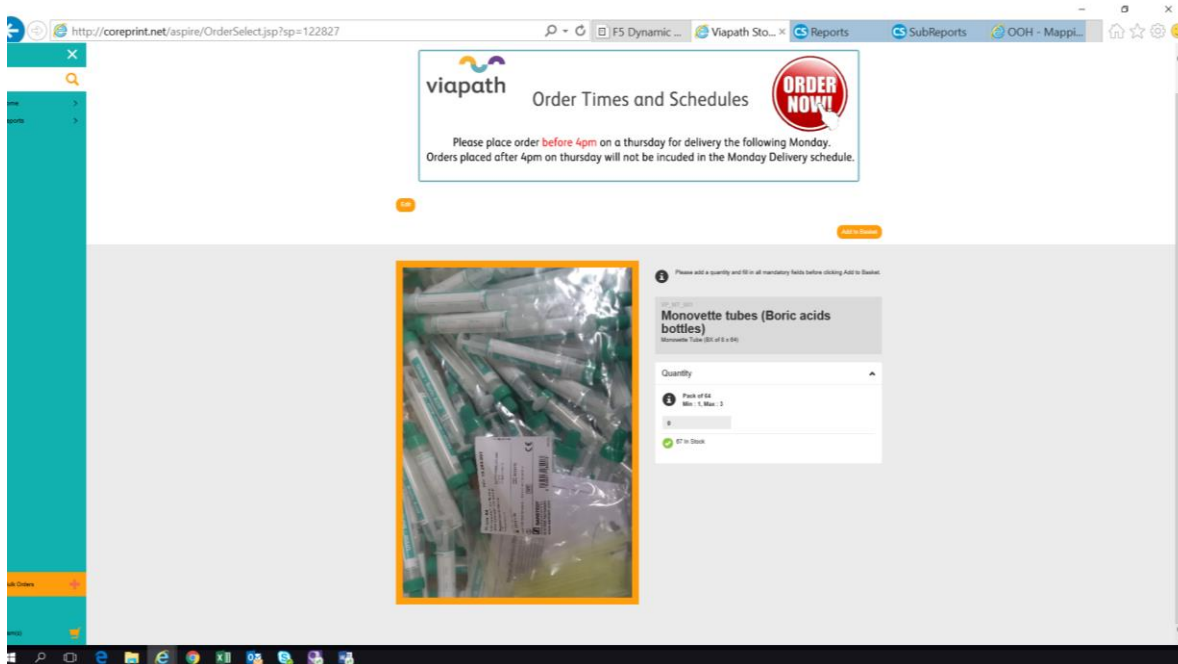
http://coreprint.net/aspire/OrderSelect.jsp?sp=122827

F5 Dynamic ... Viapath Sto... × Reports SubReports OOH - Mappi...

ome

eports

viapath

Order Times and Schedules

ORDER NOW!

Please place order before 4pm on a thursday for delivery the following Monday. Orders placed after 4pm on thursday will not be incuded in the Monday Delivery schedule.

Edit

Add to Basket

Please add a quantity and fill in all mandatory fields before clicking Add to Basket.

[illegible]

Monovette tubes (Boric acids bottles)

Monovette Tube (BX of 8 x 64)

Quantity

Pack of 64
Min : 1, Max : 3

0

67 in Stock

ulk Orders

et(0)